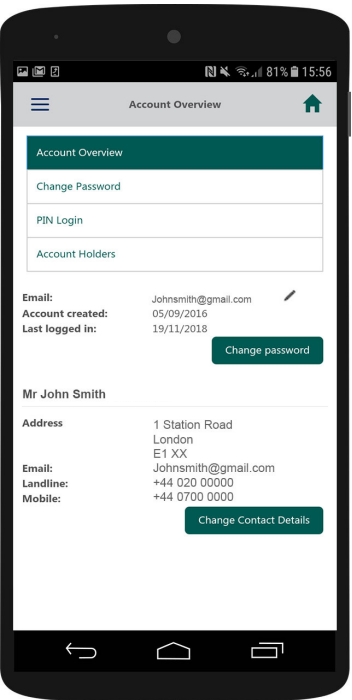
81% 15:56

Account Overview

Account Overview

Change Password

PIN Login

Account Holders

Email: Johnsmith@gmail.com
Account created: 05/09/2016
Last logged in: 19/11/2018

Change password

Mr John Smith

Address 1 Station Road
London
E1 XX
Email: Johnsmith@gmail.com
Landline: +44 020 00000
Mobile: +44 0700 0000

Change Contact Details